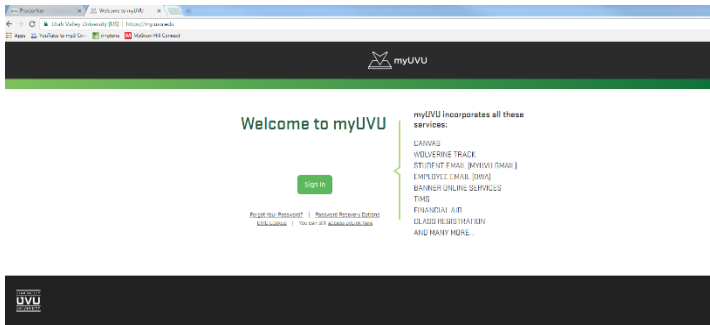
Procurities × Welcome to myUVU ×

Utah Valley University [US] | https://my.uvu.edu

Apps YouTube to mp3 Co... ringtones McGraw-Hill Connect

myUVU

Welcome to myUVU

Sign In

Forgot Your Password? | Password Recovery Options
Link Lookup | You can still access UVLink here

myUVU incorporates all these services:

CANVAS
WOLVERINE TRACK
STUDENT EMAIL (MYUVU EMAIL)
EMPLOYEE EMAIL (OWA)
BANNER ONLINE SERVICES
TIMS
FINANCIAL AID
CLASS REGISTRATION
AND MANY MORE...

UVU